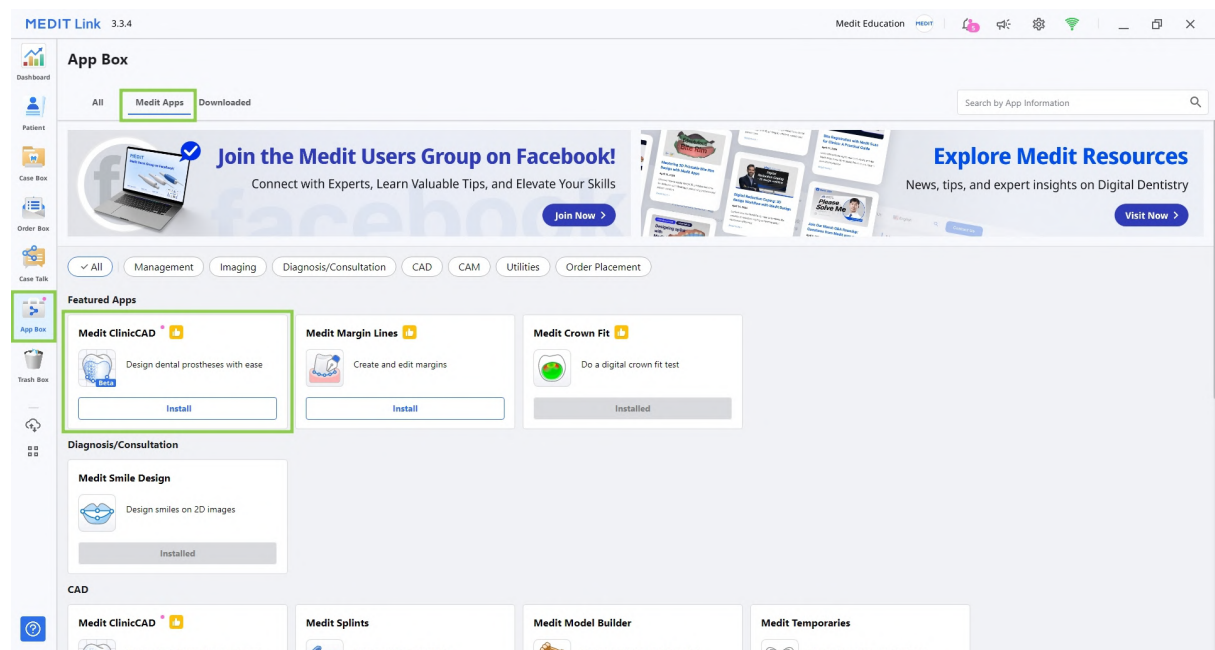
MEDIT Link 3.3.4

Medit Education MEDIT

Dashboard
Patient
Case Box
Order Box
Case Talk
App Box
Trash Box

App Box

All Medit Apps Downloaded

Search by App Information

Join the Medit Users Group on Facebook!
Connect with Experts, Learn Valuable Tips, and Elevate Your Skills
Join Now >

Explore Medit Resources
News, tips, and expert insights on Digital Dentistry
Visit Now >

✓ All Management Imaging Diagnosis/Consultation CAD CAM Utilities Order Placement

Featured Apps

Medit ClinicCAD
Design dental prostheses with ease
Beta
Install

Medit Margin Lines
Create and edit margins
Install

Medit Crown Fit
Do a digital crown fit test
Installed

Diagnosis/Consultation

Medit Smile Design
Design smiles on 2D images
Installed

CAD

Medit ClinicCAD

Medit Splints

Medit Model Builder

Medit Temporaries